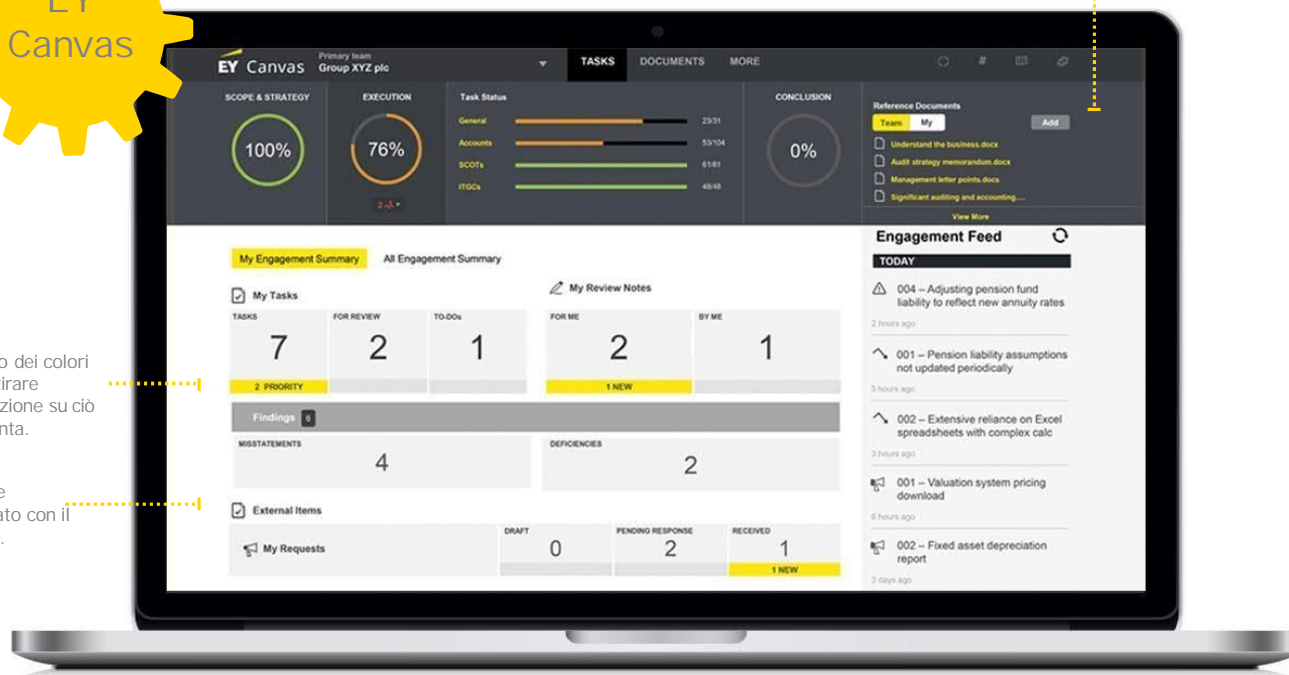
EY
Canvas

o dei colori
irare
zione su ciò
nta.

e
ato con il
.

EY Canvas Primary team
Group XYZ plc

TASKS DOCUMENTS MORE

SCOPE & STRATEGY
100%

EXECUTION
76%
2

Task Status
General 23/31
Accounts 53/104
SCOTs 61/61
ITGCs 48/48

CONCLUSION
0%

Reference Documents
Team My Add
Understand the business.docx
Audit strategy memorandum.docx
Management letter points.docx
Significant auditing and accounting....
View More

My Engagement Summary All Engagement Summary

My Tasks

| TASKS | FOR REVIEW | TO-DOs |
|---|---|---|
| 7 | 2 | 1 |
| 2 PRIORITY | | |

My Review Notes

| FOR ME | BY ME |
|---|---|
| 2 | 1 |
| 1 NEW | |

Findings 6

| MISSTATEMENTS | DEFICIENCIES |
|---|---|
| 4 | 2 |

External Items

| | DRAFT | PENDING RESPONSE | RECEIVED |
|---|---|---|---|
| My Requests | 0 | 2 | 1 |
| | | | 1 NEW |

Engagement Feed
TODAY
004 – Adjusting pension fund liability to reflect new annuity rates
2 hours ago
001 – Pension liability assumptions not updated periodically
3 hours ago
002 – Extensive reliance on Excel spreadsheets with complex calc
3 hours ago
001 – Valuation system pricing download
6 hours ago
002 – Fixed asset depreciation report
3 days ago